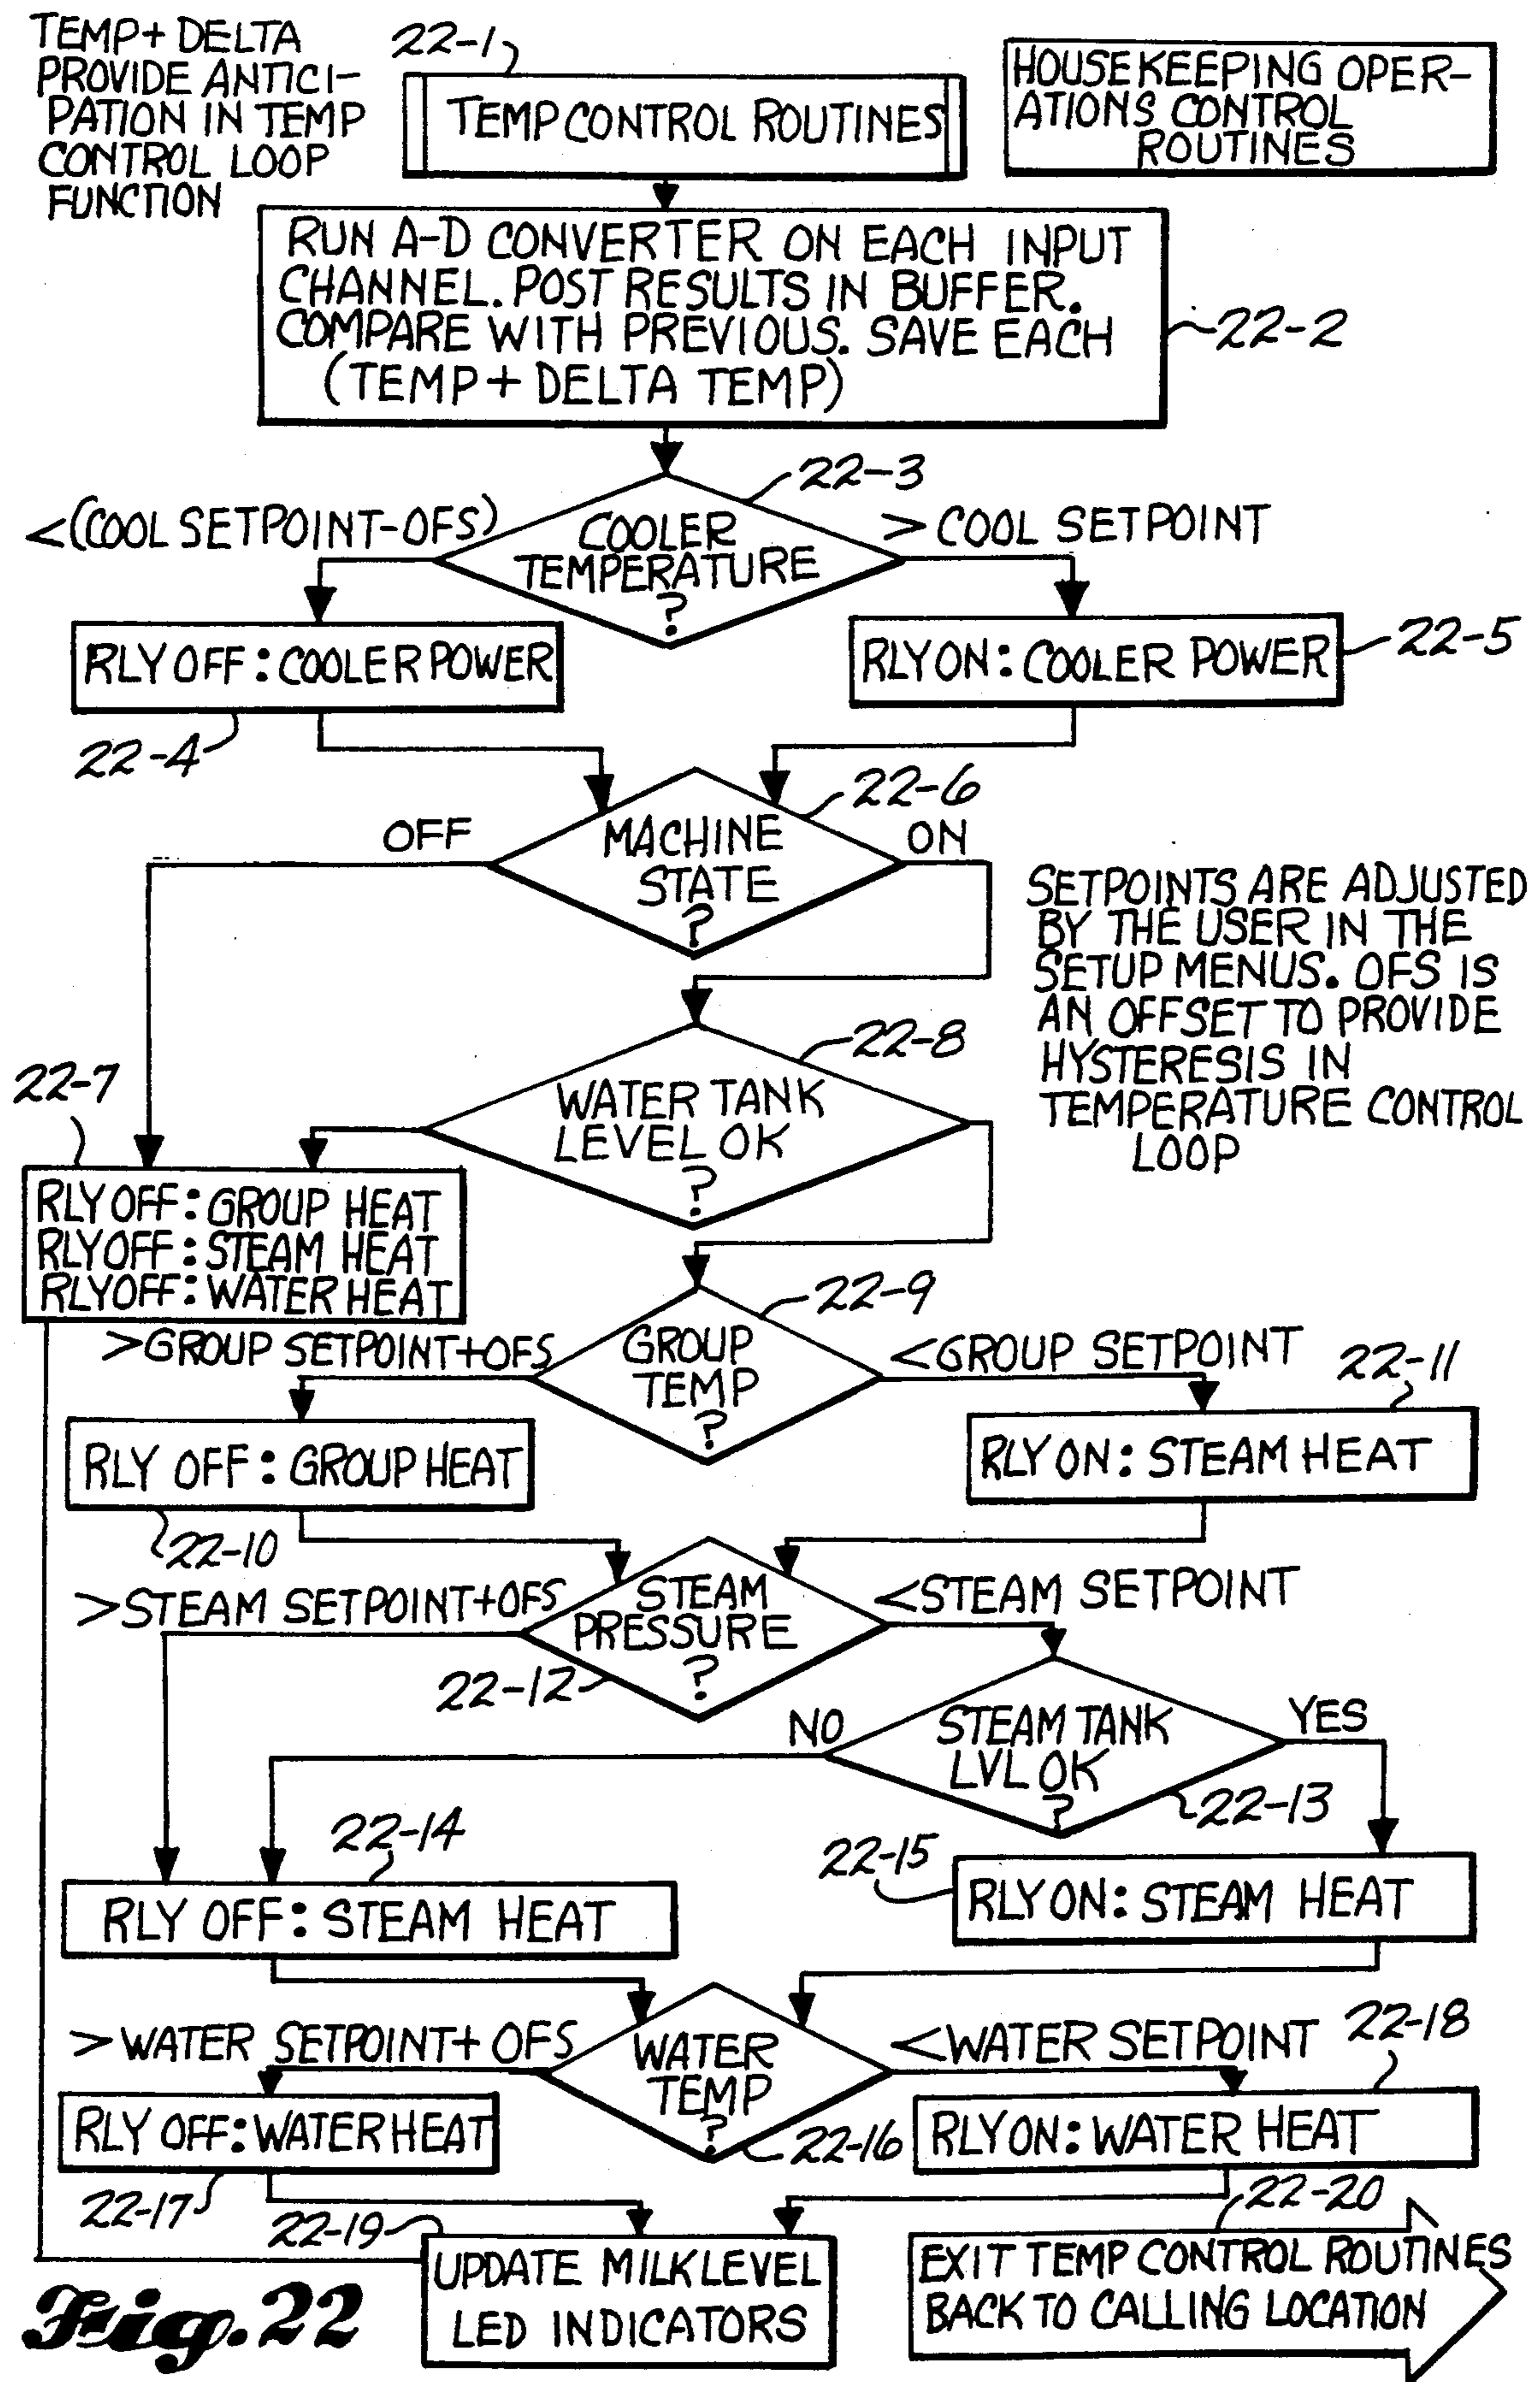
TEMP+DELTA PROVIDE ANTICIPATION IN TEMP CONTROL LOOP FUNCTION

22-1

TEMP CONTROL ROUTINES

HOUSEKEEPING OPERATIONS CONTROL ROUTINES

RUN A-D CONVERTER ON EACH INPUT CHANNEL. POST RESULTS IN BUFFER. COMPARE WITH PREVIOUS. SAVE EACH (TEMP+DELTA TEMP)

22-2

22-3

<(COOL SETPOINT-OFS)

COOLER TEMPERATURE ?

>COOL SETPOINT

RLY OFF: COOLER POWER

RLY ON: COOLER POWER

22-5

22-4

22-6

OFF

MACHINE STATE ?

ON

SETPOINTS ARE ADJUSTED BY THE USER IN THE SETUP MENUS. OFS IS AN OFFSET TO PROVIDE HYSTERESIS IN TEMPERATURE CONTROL LOOP

22-8

22-7

WATER TANK LEVEL OK ?

RLY OFF: GROUP HEAT
RLY OFF: STEAM HEAT
RLY OFF: WATER HEAT

22-9

>GROUP SETPOINT+OFS

GROUP TEMP ?

<GROUP SETPOINT

22-11

RLY OFF: GROUP HEAT

RLY ON: STEAM HEAT

22-10

>STEAM SETPOINT+OFS

STEAM PRESSURE ?

<STEAM SETPOINT

22-12

NO

STEAM TANK LVL OK ?

YES

22-13

22-14

22-15

RLY OFF: STEAM HEAT

RLY ON: STEAM HEAT

>WATER SETPOINT+OFS

WATER TEMP ?

<WATER SETPOINT

22-18

RLY OFF: WATER HEAT

22-16

RLY ON: WATER HEAT

22-17

22-19

22-20

UPDATE MILK LEVEL LED INDICATORS

EXIT TEMP CONTROL ROUTINES BACK TO CALLING LOCATION

Fig. 22